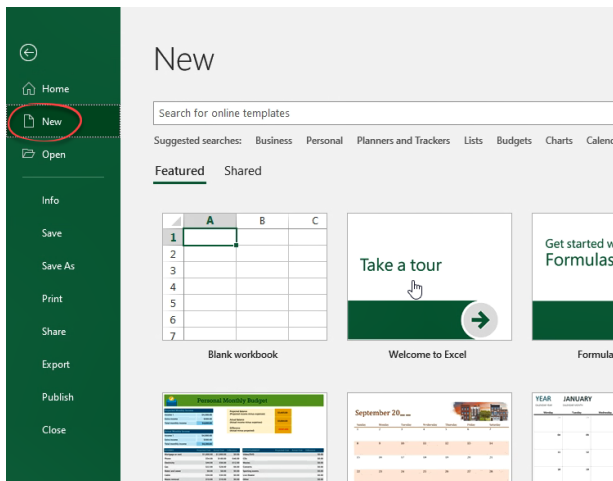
Home
New
Open
Info
Save
Save As
Print
Share
Export
Publish
Close

New

Search for online templates

Suggested searches: Business Personal Planners and Trackers Lists Budgets Charts Calend

Featured Shared

| | A | B | C |
|---|---|---|---|
| 1 | | | |
| 2 | | | |
| 3 | | | |
| 4 | | | |
| 5 | | | |
| 6 | | | |
| 7 | | | |

Blank workbook

Take a tour

Welcome to Excel

Get started w
Formulas

Formula

Personal Monthly Budget

September 20__

YEAR JANUARY